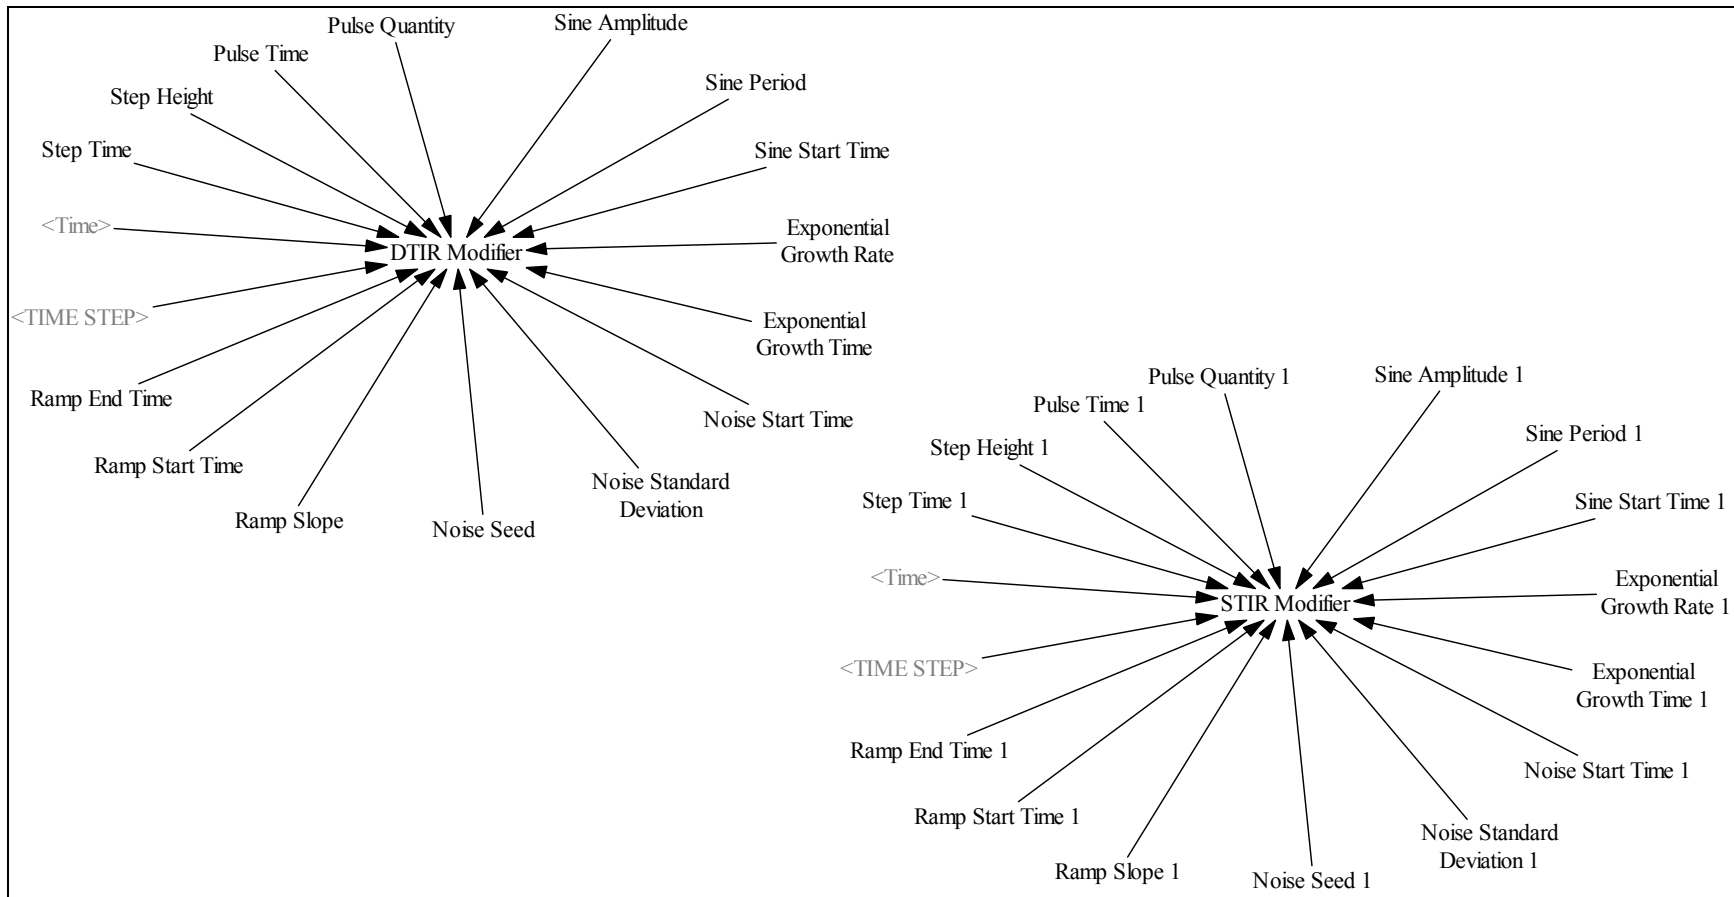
Pulse Quantity
Sine Amplitude
Pulse Time
Sine Period
Step Height
Step Time
Sine Start Time
<Time>
DTIR Modifier
Exponential Growth Rate
<TIME STEP>
Exponential Growth Time
Ramp End Time
Noise Start Time
Ramp Start Time
Noise Standard Deviation
Ramp Slope
Noise Seed

Pulse Quantity 1
Sine Amplitude 1
Pulse Time 1
Step Height 1
Sine Period 1
Step Time 1
Sine Start Time 1
<Time>
Exponential Growth Rate 1
STIR Modifier
<TIME STEP>
Exponential Growth Time 1
Ramp End Time 1
Noise Start Time 1
Ramp Start Time 1
Noise Standard Deviation 1
Ramp Slope 1
Noise Seed 1